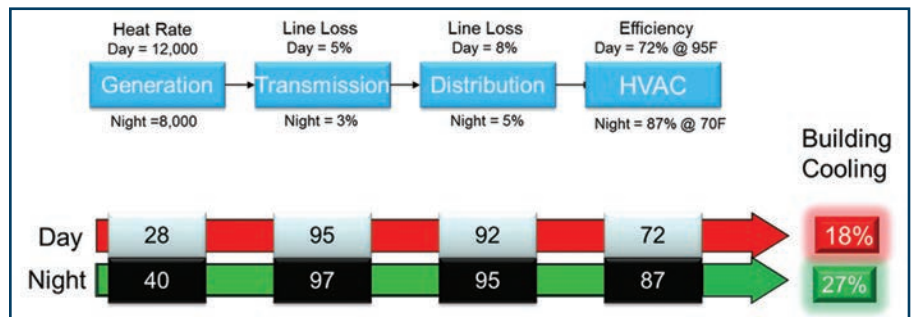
Heat Rate
Day = 12,000

Line Loss
Day = 5%

Line Loss
Day = 8%

Efficiency
Day = 72% @ 95F

Generation

Transmission

Distribution

HVAC

Night =8,000

Night = 3%

Night = 5%

Night = 87% @ 70F

Building Cooling

| | | | | | |
|---|---|---|---|---|---|
| Day | 28 | 95 | 92 | 72 | 18% |
| Night | 40 | 97 | 95 | 87 | 27% |